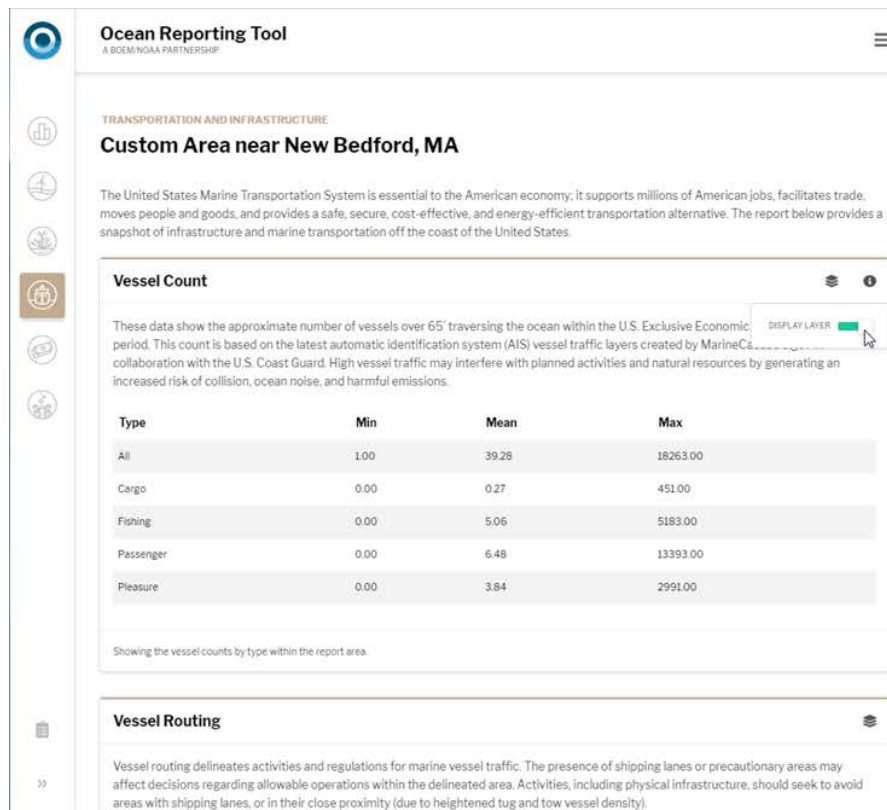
Ocean Reporting Tool
A BOEM/NOAA PARTNERSHIP

TRANSPORTATION AND INFRASTRUCTURE

Custom Area near New Bedford, MA

The United States Marine Transportation System is essential to the American economy; it supports millions of American jobs, facilitates trade, moves people and goods, and provides a safe, secure, cost-effective, and energy-efficient transportation alternative. The report below provides a snapshot of infrastructure and marine transportation off the coast of the United States.

Vessel Count

DISPLAY LAYER

These data show the approximate number of vessels over 65' traversing the ocean within the U.S. Exclusive Economic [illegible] period. This count is based on the latest automatic identification system (AIS) vessel traffic layers created by MarineCa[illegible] collaboration with the U.S. Coast Guard. High vessel traffic may interfere with planned activities and natural resources by generating an increased risk of collision, ocean noise, and harmful emissions.

| Type | Min | Mean | Max |
|---|---|---|---|
| All | 1.00 | 39.28 | 18263.00 |
| Cargo | 0.00 | 0.27 | 451.00 |
| Fishing | 0.00 | 5.06 | 5183.00 |
| Passenger | 0.00 | 6.48 | 13393.00 |
| Pleasure | 0.00 | 3.84 | 2991.00 |

Showing the vessel counts by type within the report area.

Vessel Routing

Vessel routing delineates activities and regulations for marine vessel traffic. The presence of shipping lanes or precautionary areas may affect decisions regarding allowable operations within the delineated area. Activities, including physical infrastructure, should seek to avoid areas with shipping lanes, or in their close proximity (due to heightened tug and tow vessel density).

»